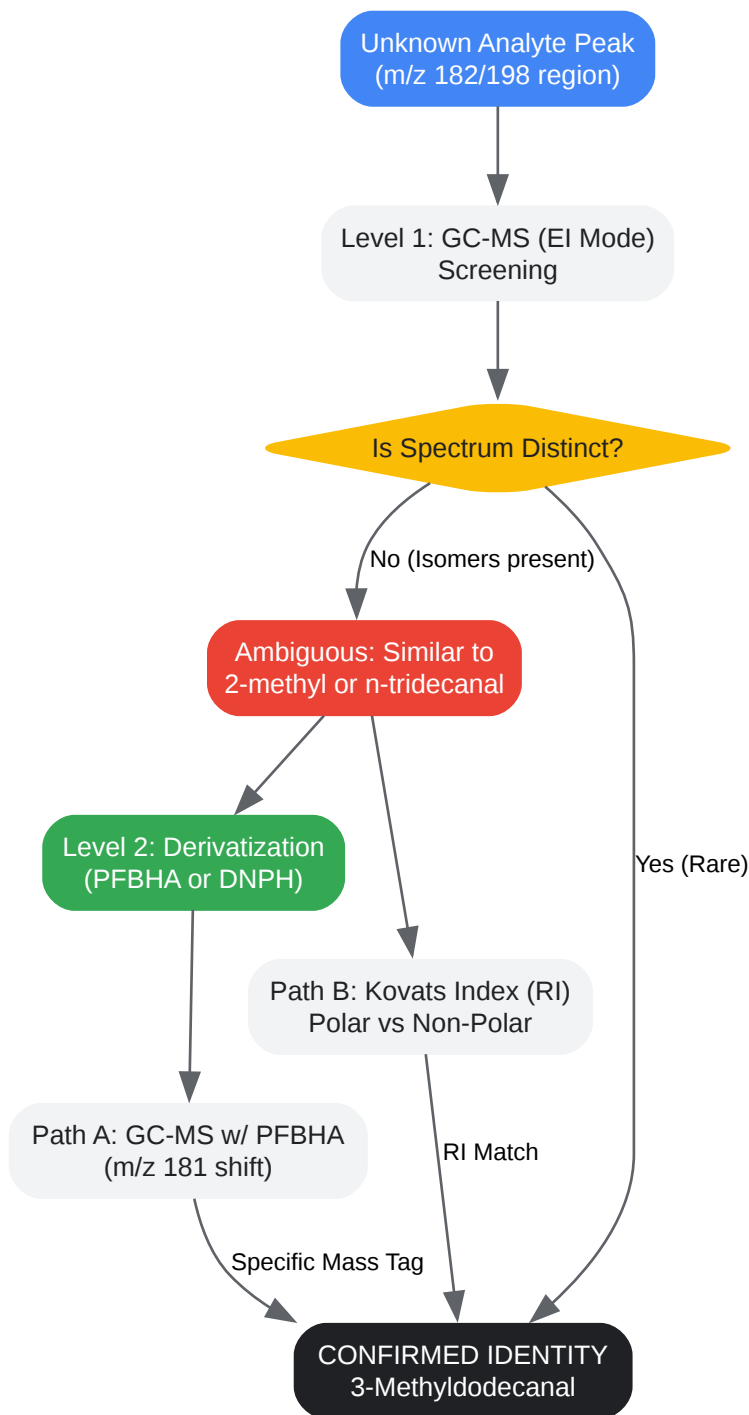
Unknown Analyte Peak
(m/z 182/198 region)

Level 1: GC-MS (EI Mode)
Screening

Is Spectrum Distinct?

No (Isomers present)

Yes (Rare)

Ambiguous: Similar to
2-methyl or n-tridecanal

Level 2: Derivatization
(PFBHA or DNPH)

Path B: Kovats Index (RI)
Polar vs Non-Polar

Path A: GC-MS w/ PFBHA
(m/z 181 shift)

RI Match

Specific Mass Tag

CONFIRMED IDENTITY
3-Methyldodecanal